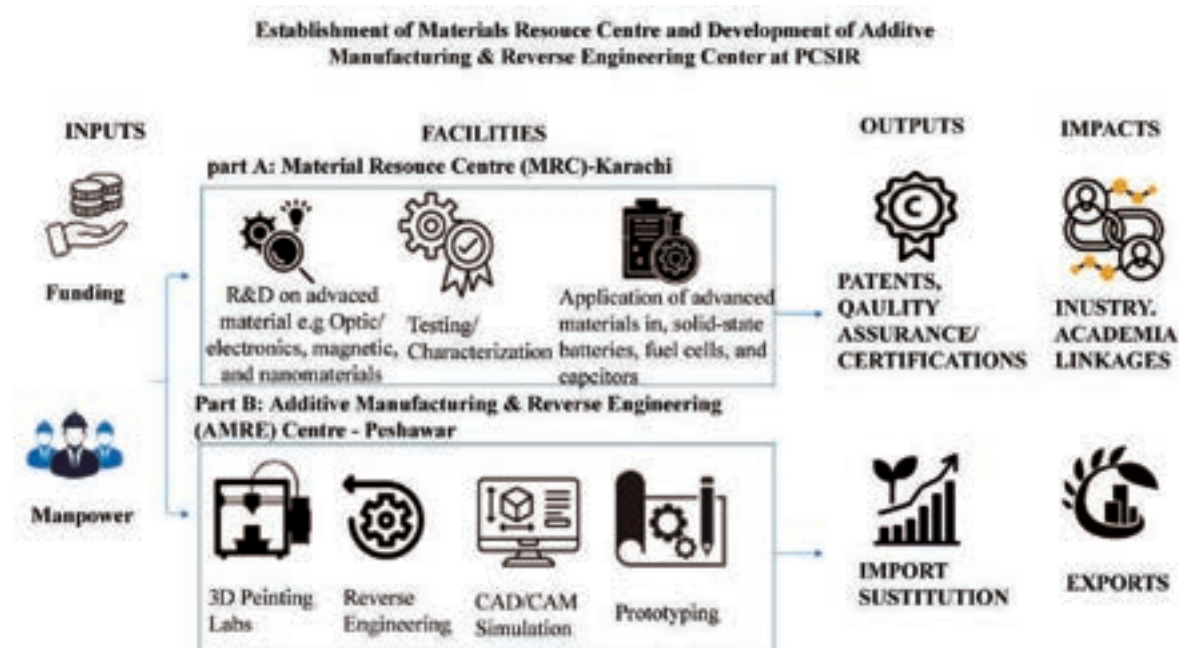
Establishment of Materials Resouce Centre and Development of Additve Manufacturing & Reverse Engineering Center at PCSIR

INPUTS

Funding

Manpower

FACILITIES

part A: Material Resouce Centre (MRC)-Karachi

R&D on advaced material e.g Optic/ electronics, magnetic, and nanomaterials

Testing/ Characterization

Application of advanced materials in, solid-state batteries, fuel cells, and capeitors

Part B: Additive Manufacturing & Reverse Engineering (AMRE) Centre - Peshawar

3D Peinting Labs

Reverse Engineering

CAD/CAM Simulation

Prototyping

OUTPUTS

PATENTS, QAULITY ASSURANCE/ CERTIFICATIONS

IMPORT SUSTITUTION

IMPACTS

INUSTRY. ACADEMIA LINKAGES

EXPORTS